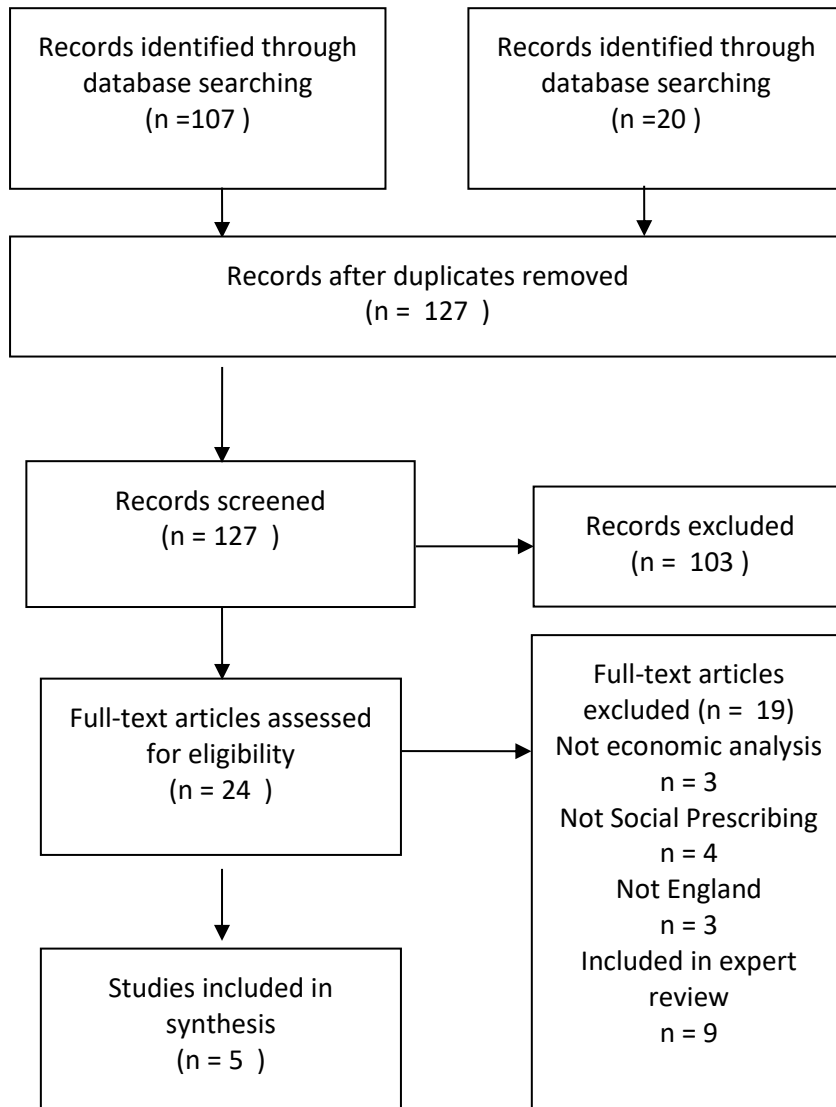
Records identified through database searching
(n =107 )

Records identified through database searching
(n =20 )

Records after duplicates removed
(n = 127 )

Records screened
(n = 127 )

Records excluded
(n = 103 )

Full-text articles assessed for eligibility
(n = 24 )

Full-text articles excluded (n = 19)
Not economic analysis
n = 3
Not Social Prescribing
n = 4
Not England
n = 3
Included in expert review
n = 9

Studies included in synthesis
(n = 5 )